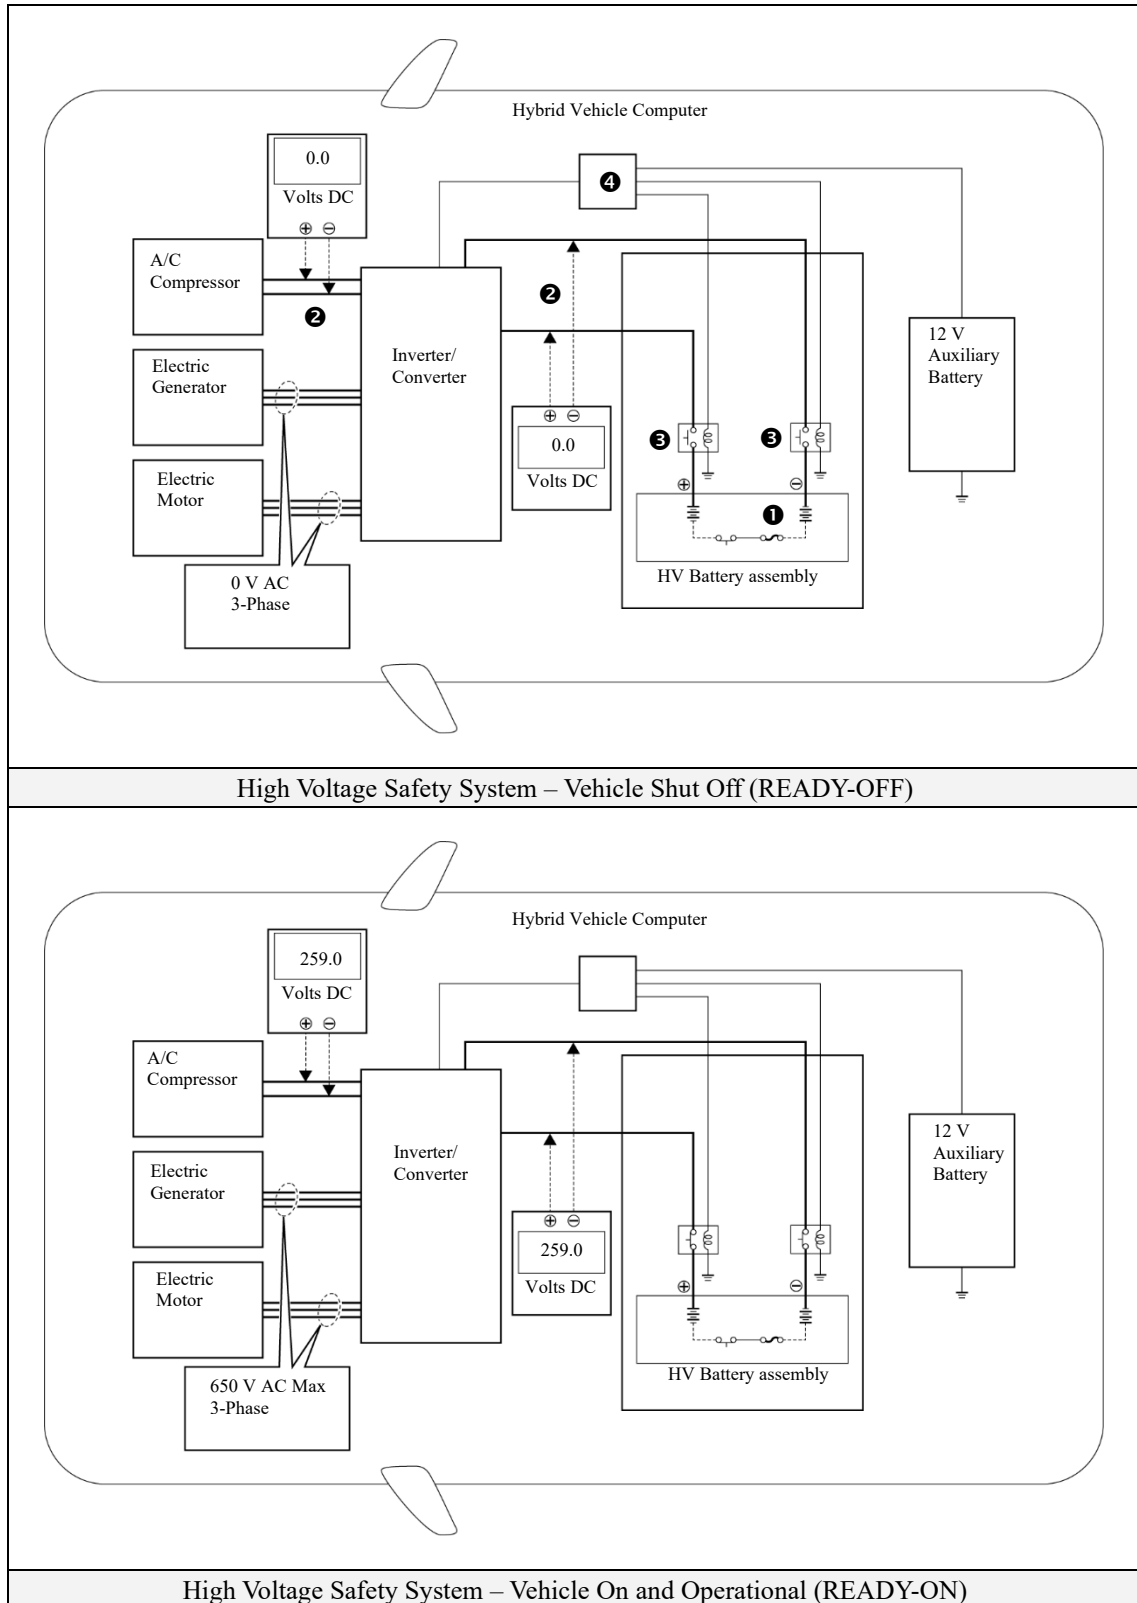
Hybrid Vehicle Computer

0.0
Volts DC
⊕ ⊖

❹

A/C
Compressor

❷

❷

Inverter/
Converter

12 V
Auxiliary
Battery

Electric
Generator

⊕ ⊖
0.0
Volts DC

❸ ❸

Electric
Motor

⊕ ⊖

❶

0 V AC
3-Phase

HV Battery assembly

High Voltage Safety System – Vehicle Shut Off (READY-OFF)

Hybrid Vehicle Computer

259.0
Volts DC
⊕ ⊖

A/C
Compressor

Inverter/
Converter

12 V
Auxiliary
Battery

Electric
Generator

⊕ ⊖
259.0
Volts DC

Electric
Motor

⊕ ⊖

650 V AC Max
3-Phase

HV Battery assembly

High Voltage Safety System – Vehicle On and Operational (READY-ON)